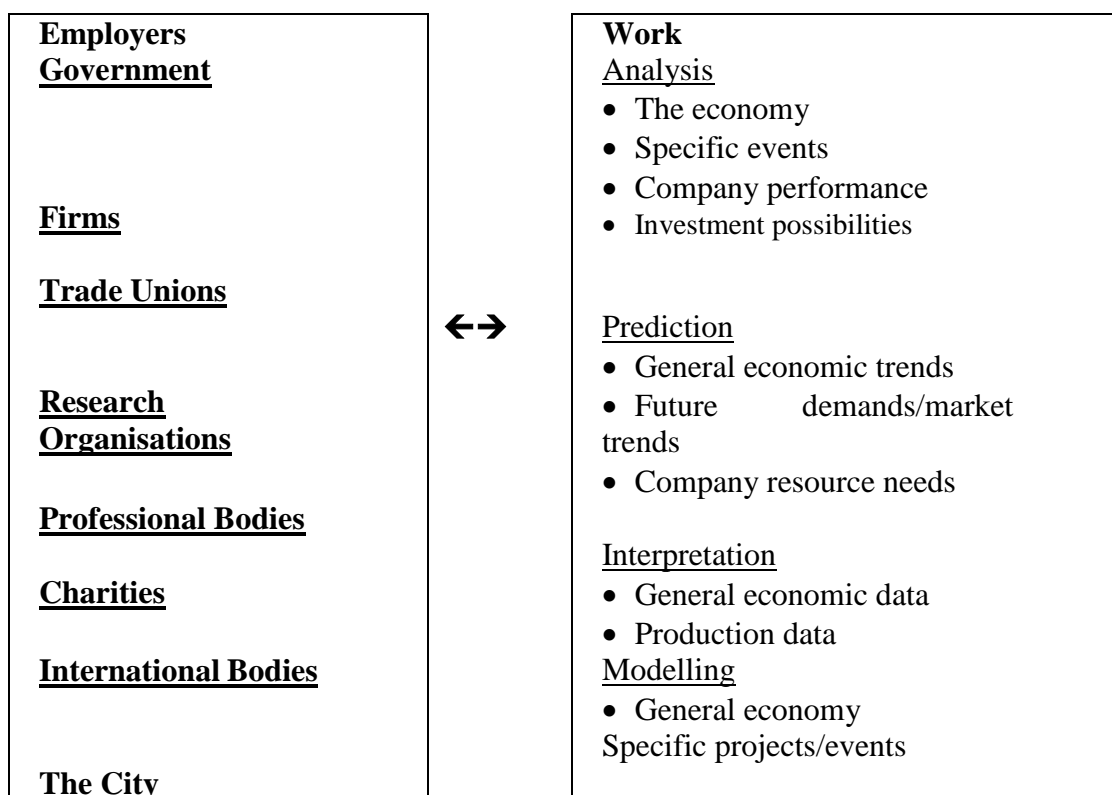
**Employers**
**Government**

**Firms**

**Trade Unions**

**Research Organisations**

**Professional Bodies**

**Charities**

**International Bodies**

**The City**

$\leftrightarrow$

**Work**
Analysis
- The economy
- Specific events
- Company performance
- Investment possibilities

Prediction
- General economic trends
- Future demands/market trends
- Company resource needs

Interpretation
- General economic data
- Production data

Modelling
- General economy

Specific projects/events